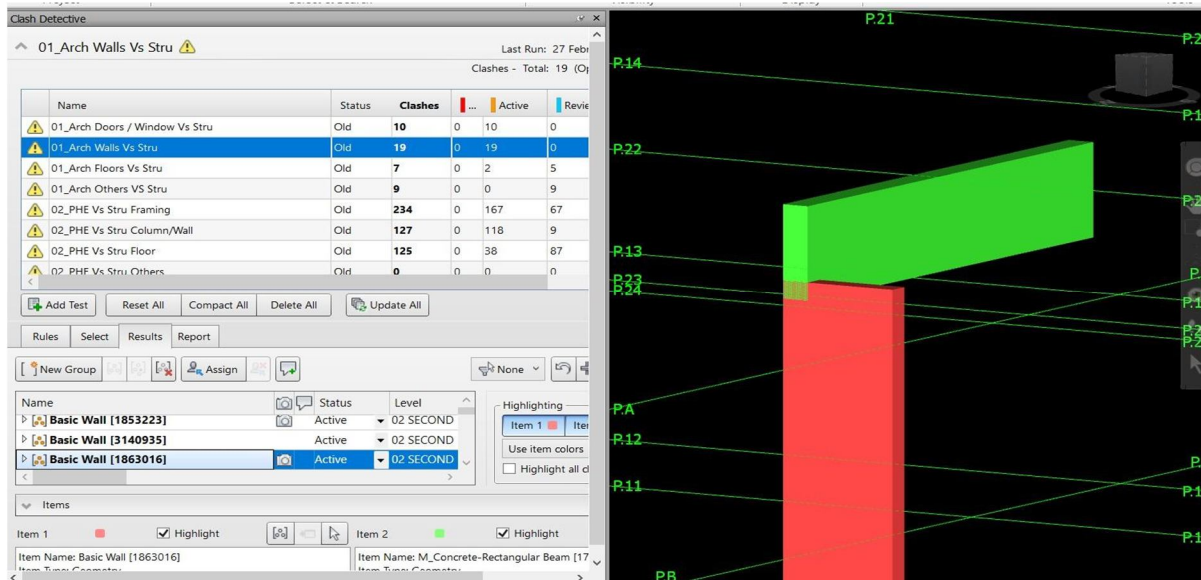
Clash Detective

01_Arch Walls Vs Stru

Last Run: 27 Febr

Clashes - Total: 19 (Op

| Name | Status | Clashes | ... | Active | Revie |
|---|---|---|---|---|---|
| 01_Arch Doors / Window Vs Stru | Old | 10 | 0 | 10 | 0 |
| 01_Arch Walls Vs Stru | Old | 19 | 0 | 19 | 0 |
| 01_Arch Floors Vs Stru | Old | 7 | 0 | 2 | 5 |
| 01_Arch Others VS Stru | Old | 9 | 0 | 0 | 9 |
| 02_PHE Vs Stru Framing | Old | 234 | 0 | 167 | 67 |
| 02_PHE Vs Stru Column/Wall | Old | 127 | 0 | 118 | 9 |
| 02_PHE Vs Stru Floor | Old | 125 | 0 | 38 | 87 |
| 02_PHE Vs Stru Others | Old | 0 | 0 | 0 | 0 |

Add Test | Reset All | Compact All | Delete All | Update All

Rules | Select | Results | Report

New Group | Assign | None

| Name | | Status | Level |
|---|---|---|---|
| Basic Wall [1853223] | | Active | 02 SECOND |
| Basic Wall [3140935] | | Active | 02 SECOND |
| Basic Wall [1863016] | | Active | 02 SECOND |

Highlighting
Item 1 | Iter
Use item colors
Highlight all cl

Items

Item 1 Highlight Item 2 Highlight

Item Name: Basic Wall [1863016]
Item Type: Geometry

Item Name: M_Concrete-Rectangular Beam [17
Item Type: Geometry

P.21 P.2 P.14 P.1 P.22 P.2 P.13 P.23 P.24 P P.1 P.2 P.2 P.A P.12 P P.1 P.11 P.1 P.B